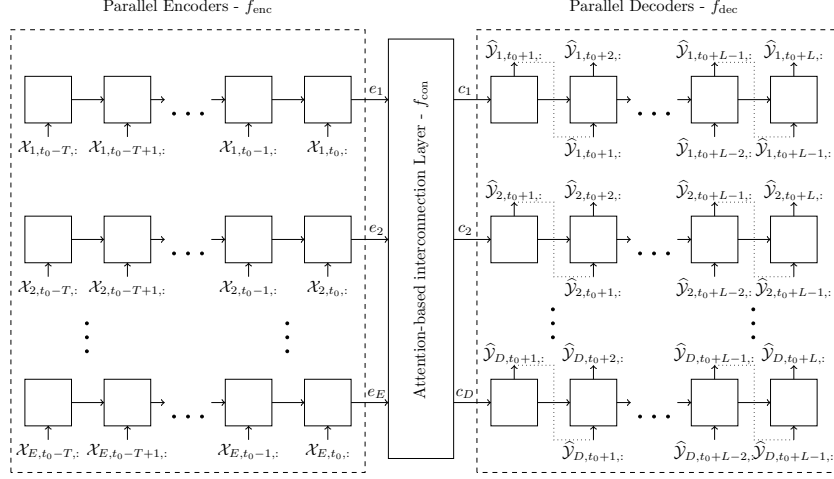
Parallel Encoders - $f_{\text{enc}}$

Parallel Decoders - $f_{\text{dec}}$

$\mathcal{X}_{1,t_0-T,:}$ $\mathcal{X}_{1,t_0-T+1,:}$ $\mathcal{X}_{1,t_0-1,:}$ $\mathcal{X}_{1,t_0,:}$

$e_1$

$\mathcal{X}_{2,t_0-T,:}$ $\mathcal{X}_{2,t_0-T+1,:}$ $\mathcal{X}_{2,t_0-1,:}$ $\mathcal{X}_{2,t_0,:}$

$e_2$

$\mathcal{X}_{E,t_0-T,:}$ $\mathcal{X}_{E,t_0-T+1,:}$ $\mathcal{X}_{E,t_0-1,:}$ $\mathcal{X}_{E,t_0,:}$

$e_E$

Attention-based interconnection Layer - $f_{\text{con}}$

$c_1$

$\widehat{y}_{1,t_0+1,:}$ $\widehat{y}_{1,t_0+2,:}$ $\widehat{y}_{1,t_0+L-1,:}$ $\widehat{y}_{1,t_0+L,:}$

$\widehat{y}_{1,t_0+1,:}$ $\widehat{y}_{1,t_0+L-2,:}$ $\widehat{y}_{1,t_0+L-1,:}$

$c_2$

$\widehat{y}_{2,t_0+1,:}$ $\widehat{y}_{2,t_0+2,:}$ $\widehat{y}_{2,t_0+L-1,:}$ $\widehat{y}_{2,t_0+L,:}$

$\widehat{y}_{2,t_0+1,:}$ $\widehat{y}_{2,t_0+L-2,:}$ $\widehat{y}_{2,t_0+L-1,:}$

$c_D$

$\widehat{y}_{D,t_0+1,:}$ $\widehat{y}_{D,t_0+2,:}$ $\widehat{y}_{D,t_0+L-1,:}$ $\widehat{y}_{D,t_0+L,:}$

$\widehat{y}_{D,t_0+1,:}$ $\widehat{y}_{D,t_0+L-2,:}$ $\widehat{y}_{D,t_0+L-1,:}$